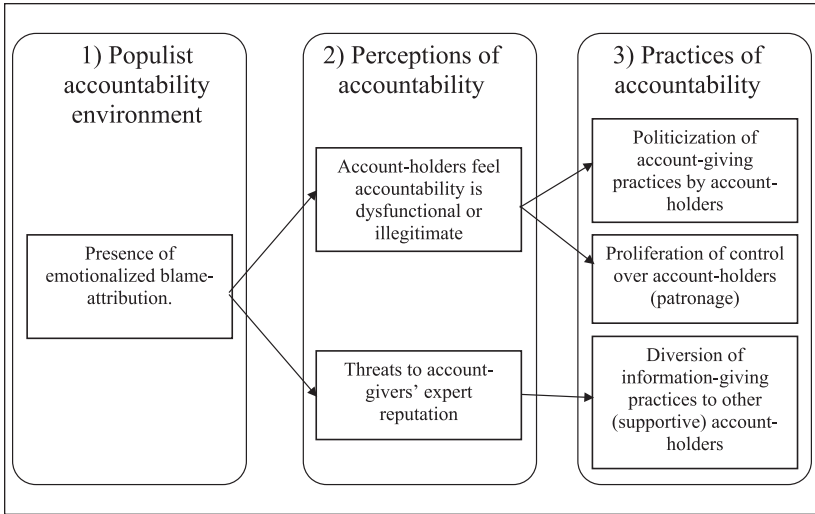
1) Populist accountability environment

Presence of emotionalized blame-attribution.

2) Perceptions of accountability

Account-holders feel accountability is dysfunctional or illegitimate

Threats to account-givers' expert reputation

3) Practices of accountability

Politicization of account-giving practices by account-holders

Proliferation of control over account-holders (patronage)

Diversion of information-giving practices to other (supportive) account-holders